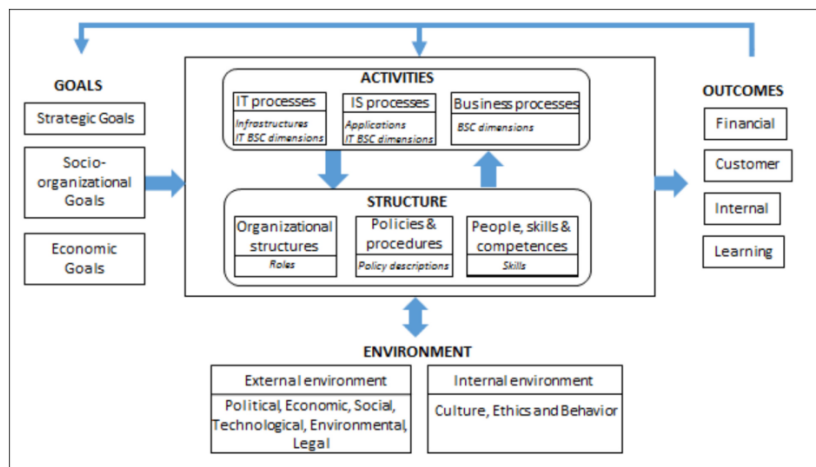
GOALS

Strategic Goals

Socio-organizational Goals

Economic Goals

ACTIVITIES

IT processes

Infrastructures
IT BSC dimensions

IS processes

Applications
IT BSC dimensions

Business processes

BSC dimensions

STRUCTURE

Organizational structures

Roles

Policies & procedures

Policy descriptions

People, skills & competences

Skills

OUTCOMES

Financial

Customer

Internal

Learning

ENVIRONMENT

External environment

Political, Economic, Social, Technological, Environmental, Legal

Internal environment

Culture, Ethics and Behavior